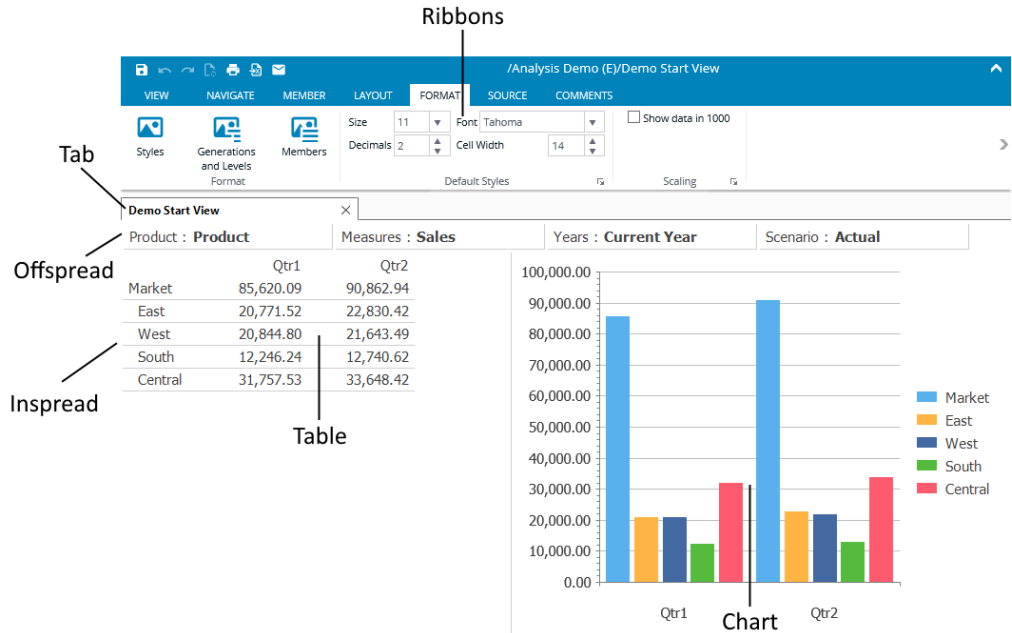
Ribbons

/Analysis Demo (E)/Demo Start View

VIEW NAVIGATE MEMBER LAYOUT FORMAT SOURCE COMMENTS

Styles

Generations and Levels

Members

Format

Size 11

Font Tahoma

Decimals 2

Cell Width 14

Default Styles

Show data in 1000

Scaling

Tab

Demo Start View

Product : Product

Measures : Sales

Years : Current Year

Scenario : Actual

Offspread

| | Qtr1 | Qtr2 |
|---|---|---|
| Market | 85,620.09 | 90,862.94 |
| East | 20,771.52 | 22,830.42 |
| West | 20,844.80 | 21,643.49 |
| South | 12,246.24 | 12,740.62 |
| Central | 31,757.53 | 33,648.42 |

Inspread

Table

100,000.00
90,000.00
80,000.00
70,000.00
60,000.00
50,000.00
40,000.00
30,000.00
20,000.00
10,000.00
0.00

Qtr1

Qtr2

Market
East
West
South
Central

Chart